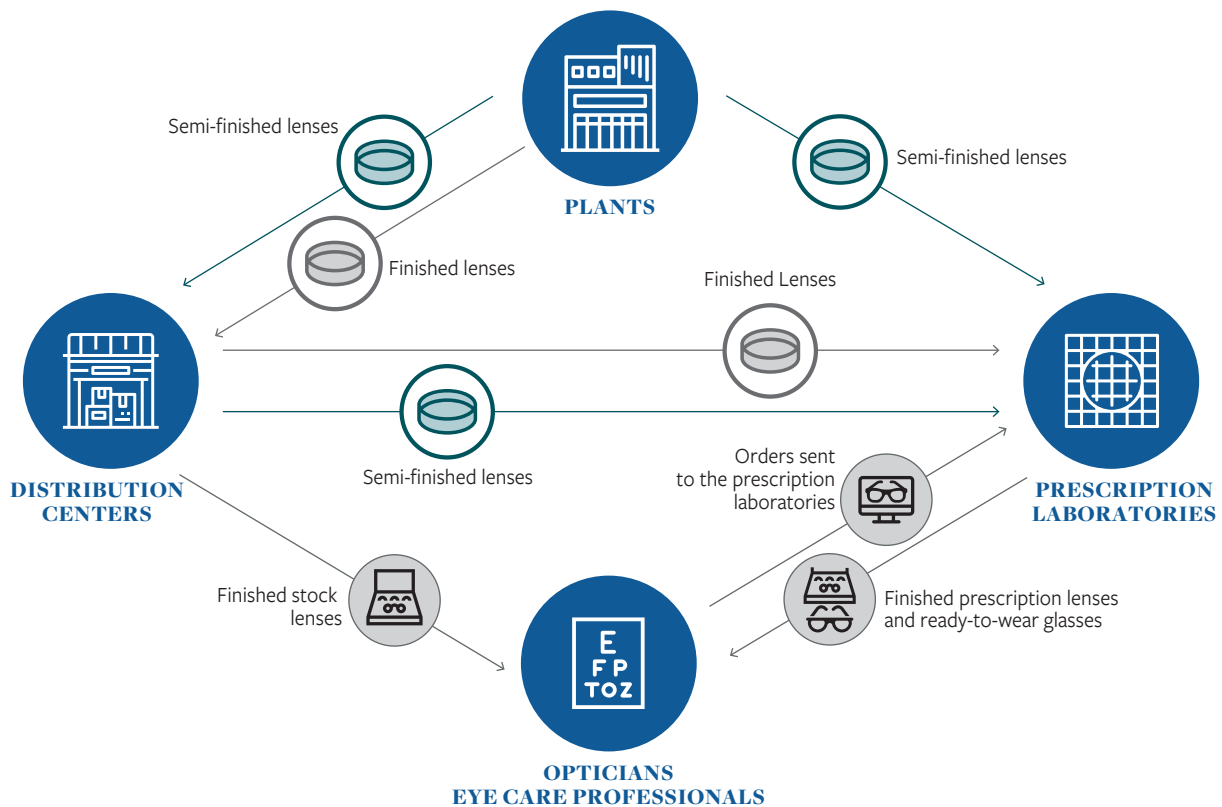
PLANTS

Semi-finished lenses

Finished lenses

Semi-finished lenses

Finished Lenses

DISTRIBUTION CENTERS

Semi-finished lenses

PRESCRIPTION LABORATORIES

Orders sent to the prescription laboratories

Finished stock lenses

E
F P
T O Z

Finished prescription lenses and ready-to-wear glasses

OPTICIANS
EYE CARE PROFESSIONALS